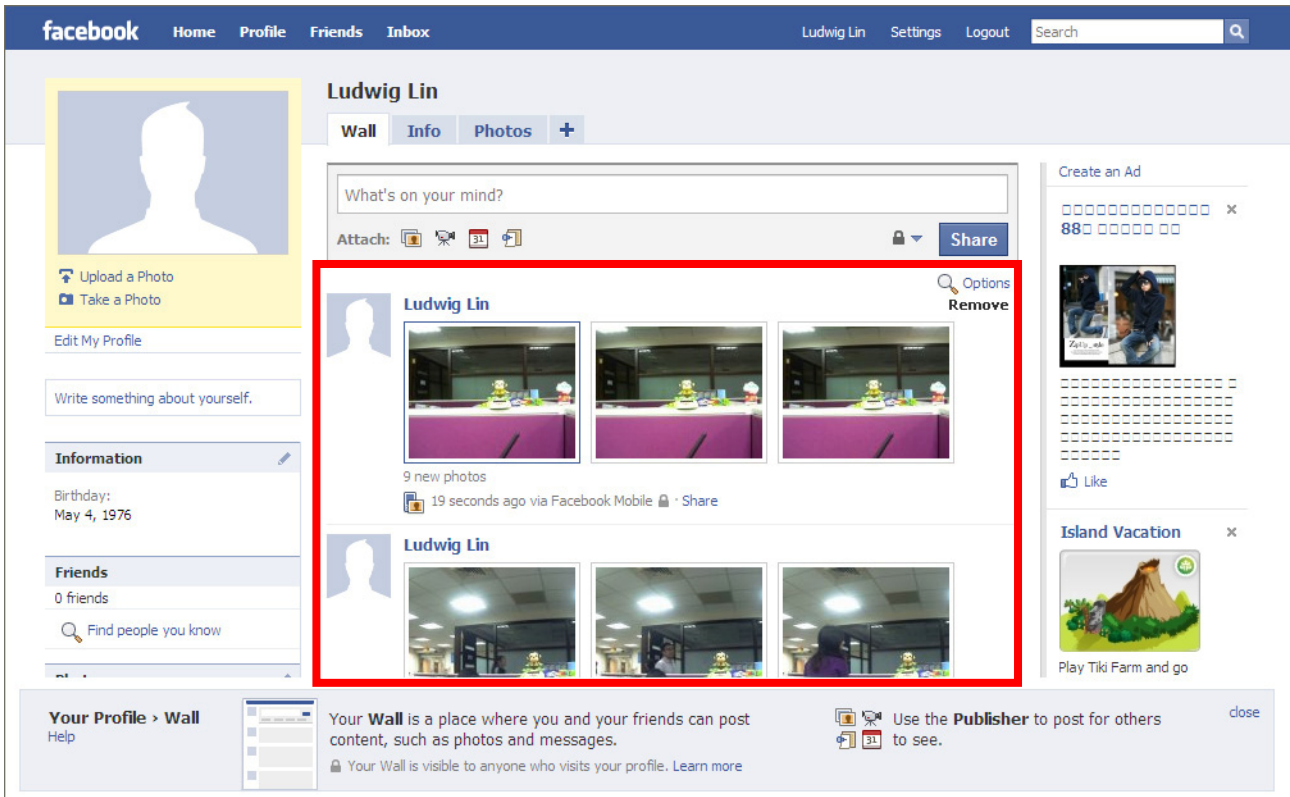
facebook Home Profile Friends Inbox

Ludwig Lin Settings Logout Search

Upload a Photo
Take a Photo

Edit My Profile

Write something about yourself.

Information

Birthday:
May 4, 1976

Friends

0 friends

Find people you know

Ludwig Lin

Wall Info Photos +

What's on your mind?

Attach: 31

Share

Options
Remove

Ludwig Lin

9 new photos

19 seconds ago via Facebook Mobile · Share

Ludwig Lin

Create an Ad

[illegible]
88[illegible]

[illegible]

Like

Island Vacation

Play Tiki Farm and go

Your Profile › Wall
Help

Your Wall is a place where you and your friends can post content, such as photos and messages.

Your Wall is visible to anyone who visits your profile. Learn more

Use the Publisher to post for others to see.

close